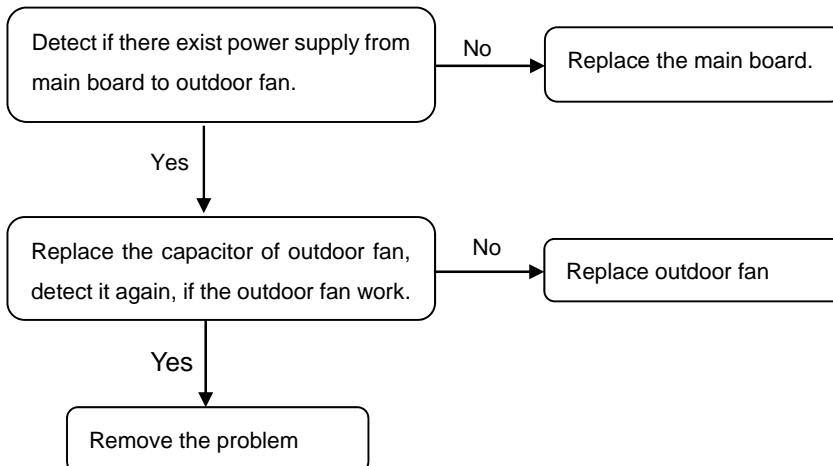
Detect if there exist power supply from main board to outdoor fan.

No

Replace the main board.

Yes

Replace the capacitor of outdoor fan, detect it again, if the outdoor fan work.

No

Replace outdoor fan

Yes

Remove the problem